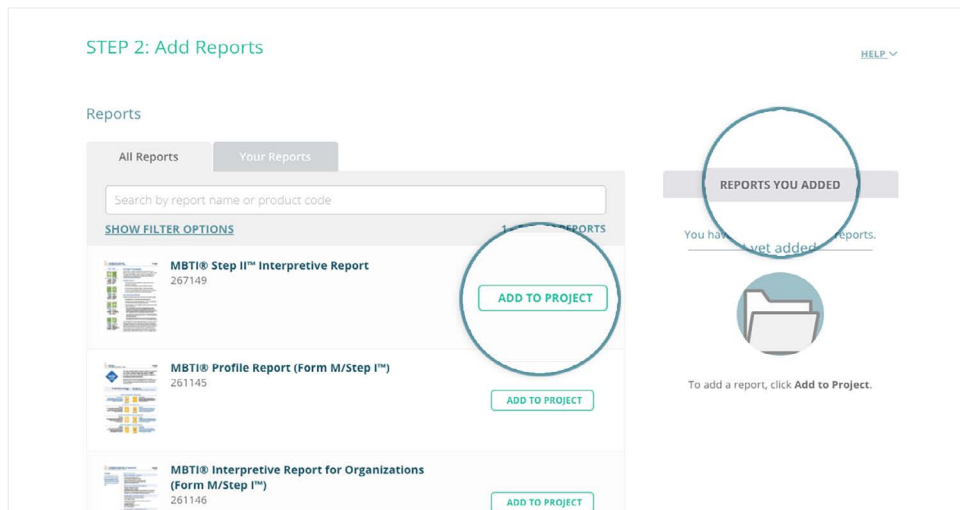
STEP 2: Add Reports

HELP

Reports

All Reports

Your Reports

Search by report name or product code

SHOW FILTER OPTIONS

1-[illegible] REPORTS

MBTI® Step II™ Interpretive Report
267149

ADD TO PROJECT

MBTI® Profile Report (Form M/Step I™)
261145

ADD TO PROJECT

MBTI® Interpretive Report for Organizations (Form M/Step I™)
261146

ADD TO PROJECT

REPORTS YOU ADDED

You hav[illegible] yet added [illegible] reports.

To add a report, click Add to Project.